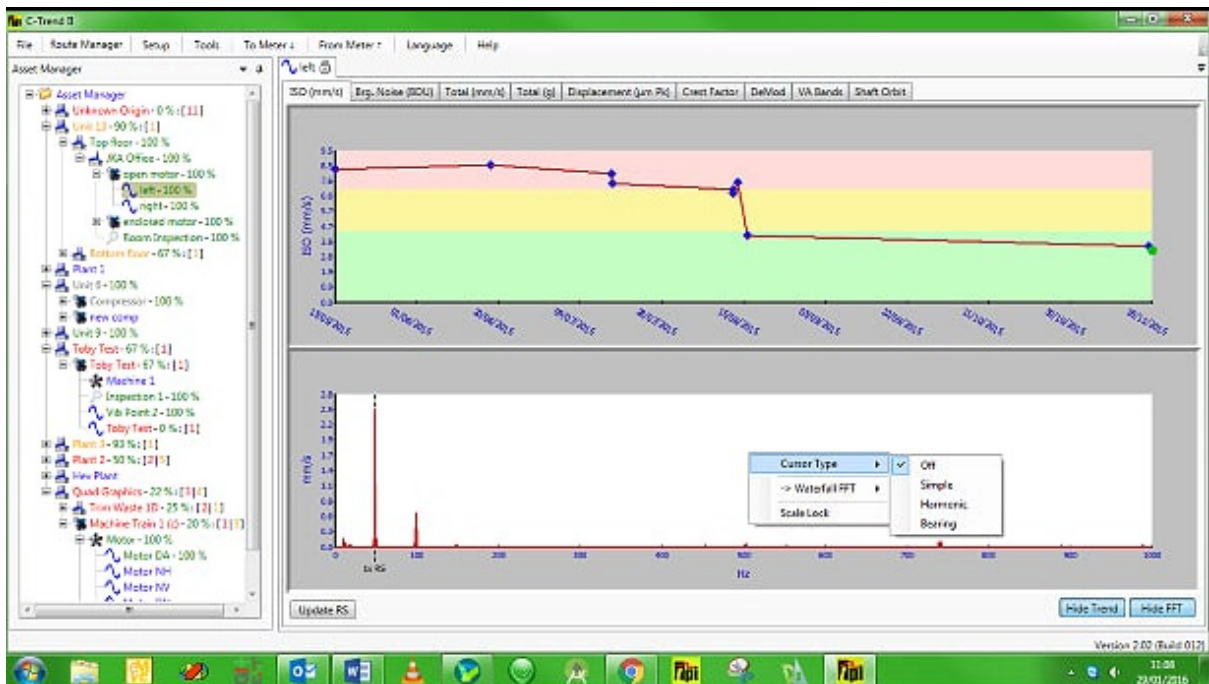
C-Trend II

File | Route Manager | Setup | Tools | To Meter ↓ | From Meter ↑ | Language | Help

Asset Manager

Asset Manager
Unknown Origin - 0 % : [11]
Unit 13 - 90 % : [1]
Top floor - 100 %
KA Office - 100 %
open motor - 100 %
left - 100 %
right - 100 %
enclosed motor - 100 %
Room Inspection - 100 %
Bottom floor - 67 % : [1]
Plant 1
Unit 6 - 100 %
Compressor - 100 %
new comp
Unit 9 - 100 %
Toby Test - 67 % : [1]
Toby Test - 67 % : [1]
Machine 1
Inspection 1 - 100 %
Vib Point 2 - 100 %
Toby Test - 0 % : [1]
Plant 3 - 93 % : [1]
Plant 2 - 50 % : [2][5]
Hex Plant
Quad Graphics - 22 % : [3][4]
Trim Waste 1B - 25 % : [2][1]
Machine Train 1 (C) - 20 % : [1][3]
Motor - 100 %
Motor DA - 100 %
Motor NH
Motor NV

left

ISO (mm/s) | Brg. Noise (BDU) | Total (mm/s) | Total (g) | Displacement (µm Pk) | Crest Factor | DeMod | VA Bands | Shaft Orbit

ISO (mm/s)

mm/s

1x RS

Hz

Cursor Type
-> Waterfall FFT
Scale Lock

Off
Simple
Harmonic
Bearing

Update RS

Hide Trend
Hide FFT

Version 2.02 (Build 012)

11:08
29/01/2016